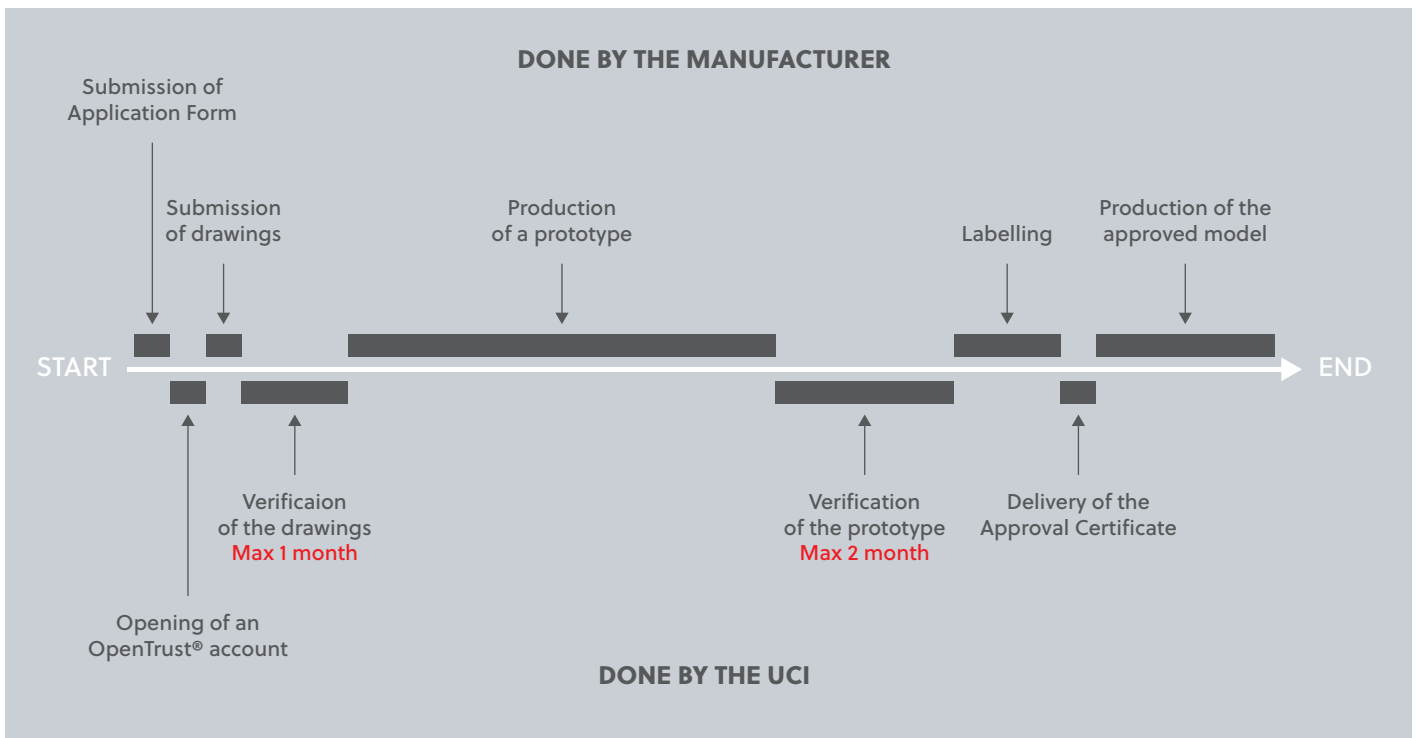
DONE BY THE MANUFACTURER

Submission of Application Form

Submission of drawings

Production of a prototype

Labelling

Production of the approved model

START

END

Verificaion of the drawings
Max 1 month

Verification of the prototype
Max 2 month

Delivery of the Approval Certificate

Opening of an OpenTrust® account

DONE BY THE UCI